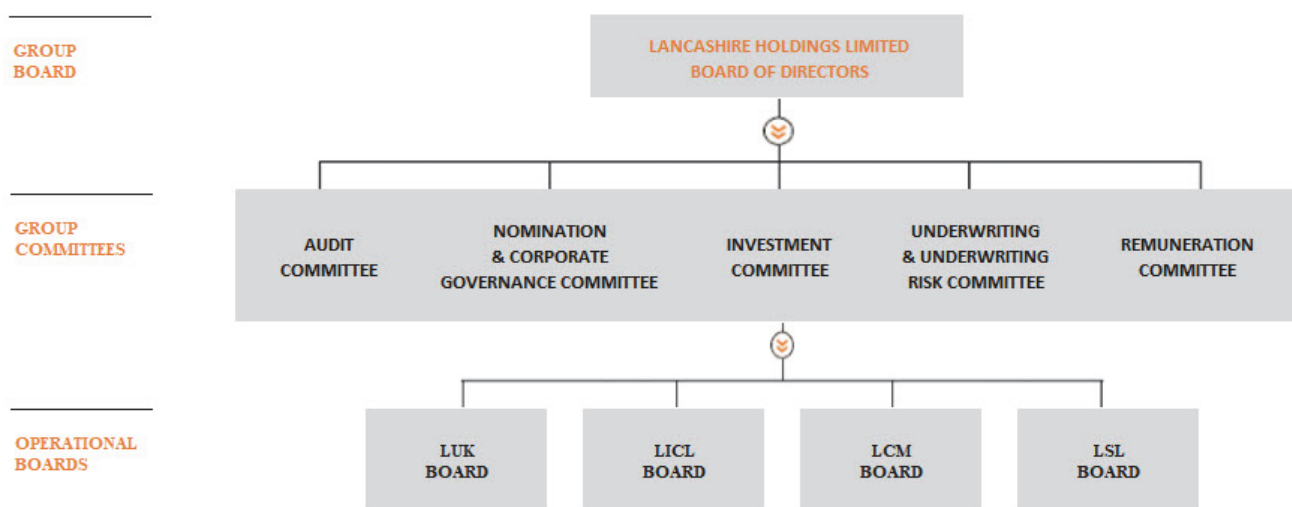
GROUP BOARD

LANCASHIRE HOLDINGS LIMITED
BOARD OF DIRECTORS

GROUP COMMITTEES

AUDIT COMMITTEE

NOMINATION & CORPORATE GOVERNANCE COMMITTEE

INVESTMENT COMMITTEE

UNDERWRITING & UNDERWRITING RISK COMMITTEE

REMUNERATION COMMITTEE

OPERATIONAL BOARDS

LUK BOARD

LICL BOARD

LCM BOARD

LSL BOARD